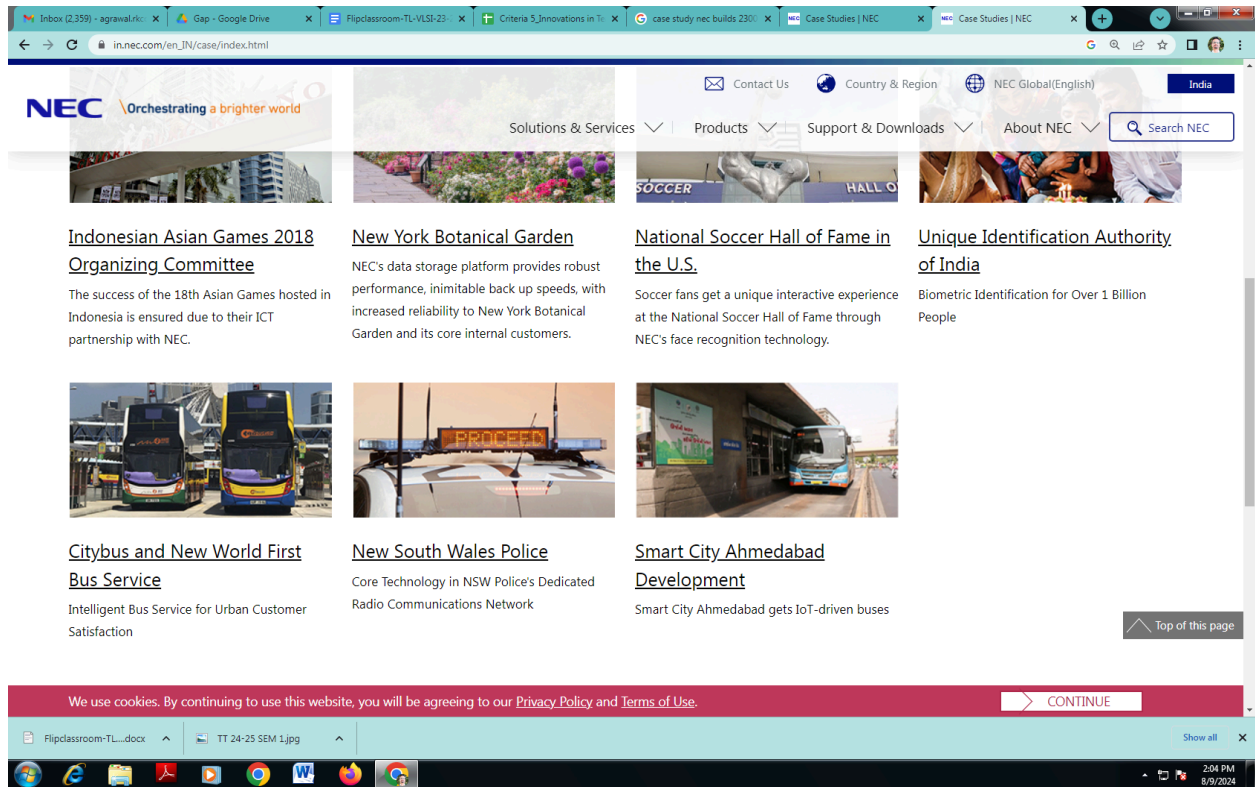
Inbox (2,359) - agrawal.rk ×
Gap - Google Drive ×
Flipclassroom-TL-VLSI-23- ×
Criteria 5_Innovations in T ×
case study nec builds 2300 ×
Case Studies | NEC ×
Case Studies | NEC ×

in.nec.com/en_IN/case/index.html

NEC Orchestrating a brighter world

Contact Us Country & Region NEC Global(English) India

Solutions & Services Products Support & Downloads About NEC Search NEC

SOCCER HALL O

Indonesian Asian Games 2018 Organizing Committee

The success of the 18th Asian Games hosted in Indonesia is ensured due to their ICT partnership with NEC.

New York Botanical Garden

NEC's data storage platform provides robust performance, inimitable back up speeds, with increased reliability to New York Botanical Garden and its core internal customers.

National Soccer Hall of Fame in the U.S.

Soccer fans get a unique interactive experience at the National Soccer Hall of Fame through NEC's face recognition technology.

Unique Identification Authority of India

Biometric Identification for Over 1 Billion People

PROCEED

Citybus and New World First Bus Service

Intelligent Bus Service for Urban Customer Satisfaction

New South Wales Police

Core Technology in NSW Police's Dedicated Radio Communications Network

Smart City Ahmedabad Development

Smart City Ahmedabad gets IoT-driven buses

Top of this page

We use cookies. By continuing to use this website, you will be agreeing to our Privacy Policy and Terms of Use.

CONTINUE

Flipclassroom-TL....docx
TT 24-25 SEM 1.jpg
Show all

2:04 PM
8/9/2024